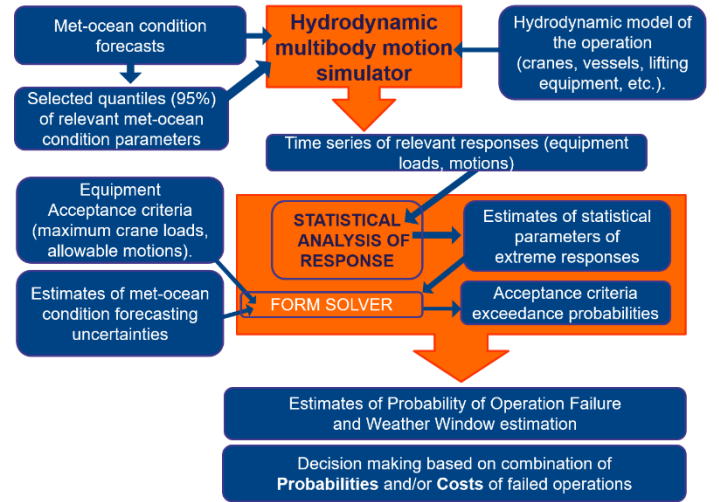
Met-ocean condition forecasts

Hydrodynamic multibody motion simulator

Hydrodynamic model of the operation (cranes, vessels, lifting equipment, etc.).

Selected quantiles (95%) of relevant met-ocean condition parameters

Time series of relevant responses (equipment loads, motions)

Equipment Acceptance criteria (maximum crane loads, allowable motions).

STATISTICAL ANALYSIS OF RESPONSE

Estimates of statistical parameters of extreme responses

Estimates of met-ocean condition forecasting uncertainties

FORM SOLVER

Acceptance criteria exceedance probabilities

Estimates of Probability of Operation Failure and Weather Window estimation

Decision making based on combination of **Probabilities** and/or **Costs** of failed operations